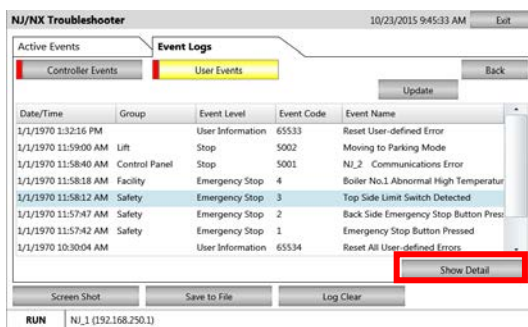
NJ/NX Troubleshooter

10/23/2015 9:45:33 AM

Exit

Active Events

Event Logs

Controller Events

User Events

Back

Update

| Date/Time | Group | Event Level | Event Code | Event Name |
|---|---|---|---|---|
| 1/1/1970 1:32:16 PM | | User Information | 65533 | Reset User-defined Error |
| 1/1/1970 11:59:00 AM | Lift | Stop | 5002 | Moving to Parking Mode |
| 1/1/1970 11:58:40 AM | Control Panel | Stop | 5001 | NJ_2 Communications Error |
| 1/1/1970 11:58:18 AM | Facility | Emergency Stop | 4 | Boiler No.1 Abnormal High Temperatur |
| 1/1/1970 11:58:12 AM | Safety | Emergency Stop | 3 | Top Side Limit Switch Detected |
| 1/1/1970 11:57:47 AM | Safety | Emergency Stop | 2 | Back Side Emergency Stop Button Pres |
| 1/1/1970 11:57:42 AM | Safety | Emergency Stop | 1 | Emergency Stop Button Pressed |
| 1/1/1970 10:30:04 AM | | User Information | 65534 | Reset All User-defined Errors |

Show Detail

Screen Shot

Save to File

Log Clear

RUN

NJ_1 (192.168.250.1)